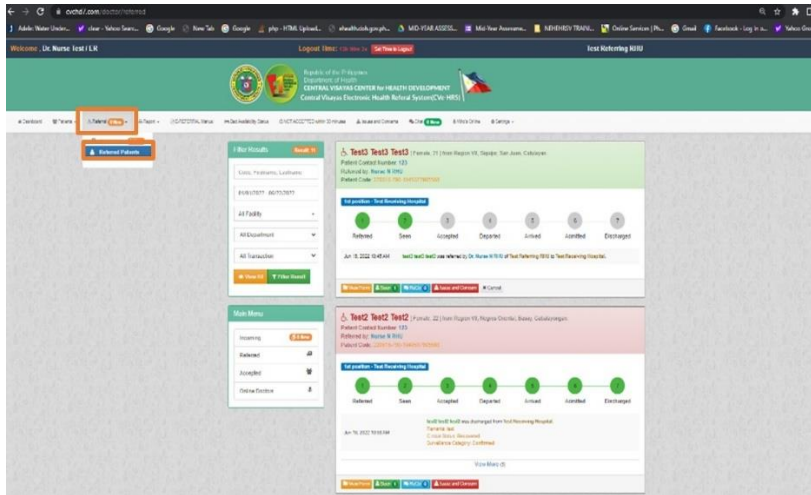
cvchd7.com/doctor/referred

Adobe Water Under... clear - Yahoo Sear... Google New Tab Google php - HTML Upload... ehealthcebu.gov.ph... MID-YEAR ASSESS... Mid-Year Assessme... NEHEHRSV TRAIN... Online Services | Ph... Gmail Facebook - Log in o... Yahoo Gro

Welcome, Dr. Nurse Test ER

Logout Time:

Set Time to Logout

Test Referring RHU

Republic of the Philippines
Department of Health
CENTRAL VISAYAS CENTER for HEALTH DEVELOPMENT
Central Visayas Electronic Health Referral System(CVe-HRS)

Dashboard Patients Referral Report Online Doctors Settings

Referred Patients

Filter Results

Code, Firstname, Lastname

06/01/2022 - 06/22/2022

All Facility

All Department

All Transaction

Filter Result

Main Menu

Incoming

Referred

Accepted

Online Doctors

Test3 Test3 Test3 | Female, 21 | from Region VII, Siquijor, San Juan, Cobcoban
Patient Contact Number: 123
Referred by: Nurse N ERG
Patient Code:

1st position - Test Receiving Hospital

Referred Seen Accepted Departed Arrived Admitted Discharged

Jun 16, 2022 10:45 AM test3 test3 test3 was referred by Dr. Nurse N ERG of Test Referring RHU to Test Receiving Hospital.

View Form Seen ReCo Issue and Concern Cancel

Test2 Test2 Test2 | Female, 22 | from Region VII, Negros Oriental, Bacong, Gatabonggan
Patient Contact Number: 123
Referred by: Nurse N ERG
Patient Code:

1st position - Test Receiving Hospital

Referred Seen Accepted Departed Arrived Admitted Discharged

Jun 16, 2022 10:50 AM test2 test2 test2 was discharged from Test Receiving Hospital.
Remarks: test
Covid Status: Recovered
Surveillance Category: Confirmed

View More

View Form Seen ReCo Issue and Concern